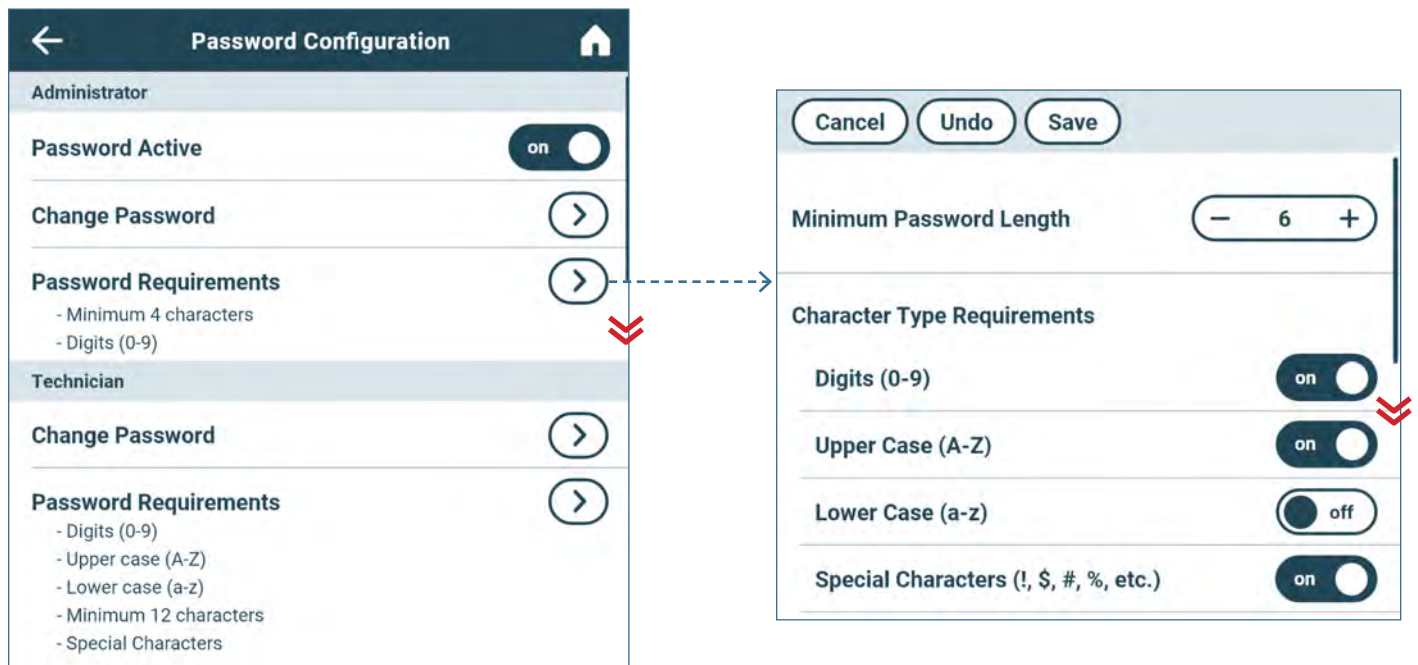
Password Configuration

Administrator

Password Active on

Change Password

Password Requirements
- Minimum 4 characters
- Digits (0-9)

Technician

Change Password

Password Requirements
- Digits (0-9)
- Upper case (A-Z)
- Lower case (a-z)
- Minimum 12 characters
- Special Characters

Cancel Undo Save

Minimum Password Length − 6 +

Character Type Requirements

Digits (0-9) on

Upper Case (A-Z) on

Lower Case (a-z) off

Special Characters (!, $, #, %, etc.) on